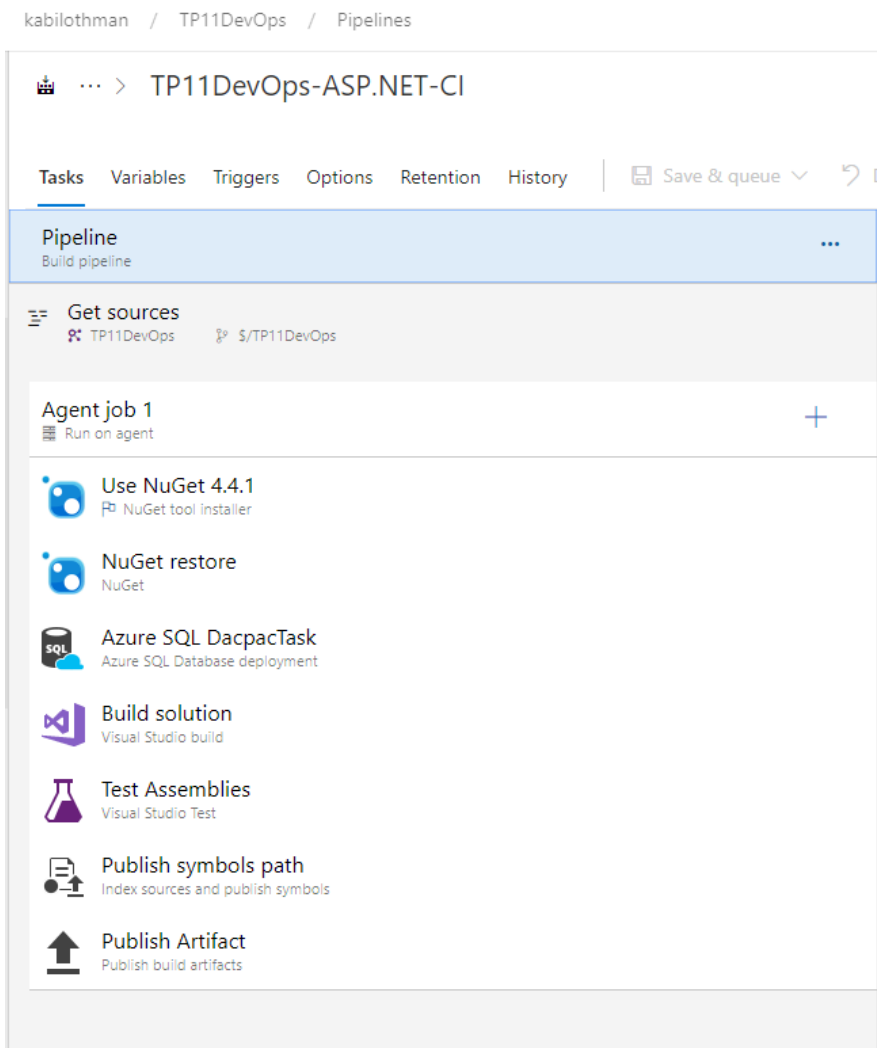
kabilothman / TP11DevOps / Pipelines

··· > TP11DevOps-ASP.NET-CI

Tasks Variables Triggers Options Retention History Save & queue

Pipeline
Build pipeline

...

Get sources
TP11DevOps $/TP11DevOps

Agent job 1
Run on agent

+

Use NuGet 4.4.1
NuGet tool installer

NuGet restore
NuGet

Azure SQL DacpacTask
Azure SQL Database deployment

Build solution
Visual Studio build

Test Assemblies
Visual Studio Test

Publish symbols path
Index sources and publish symbols

Publish Artifact
Publish build artifacts